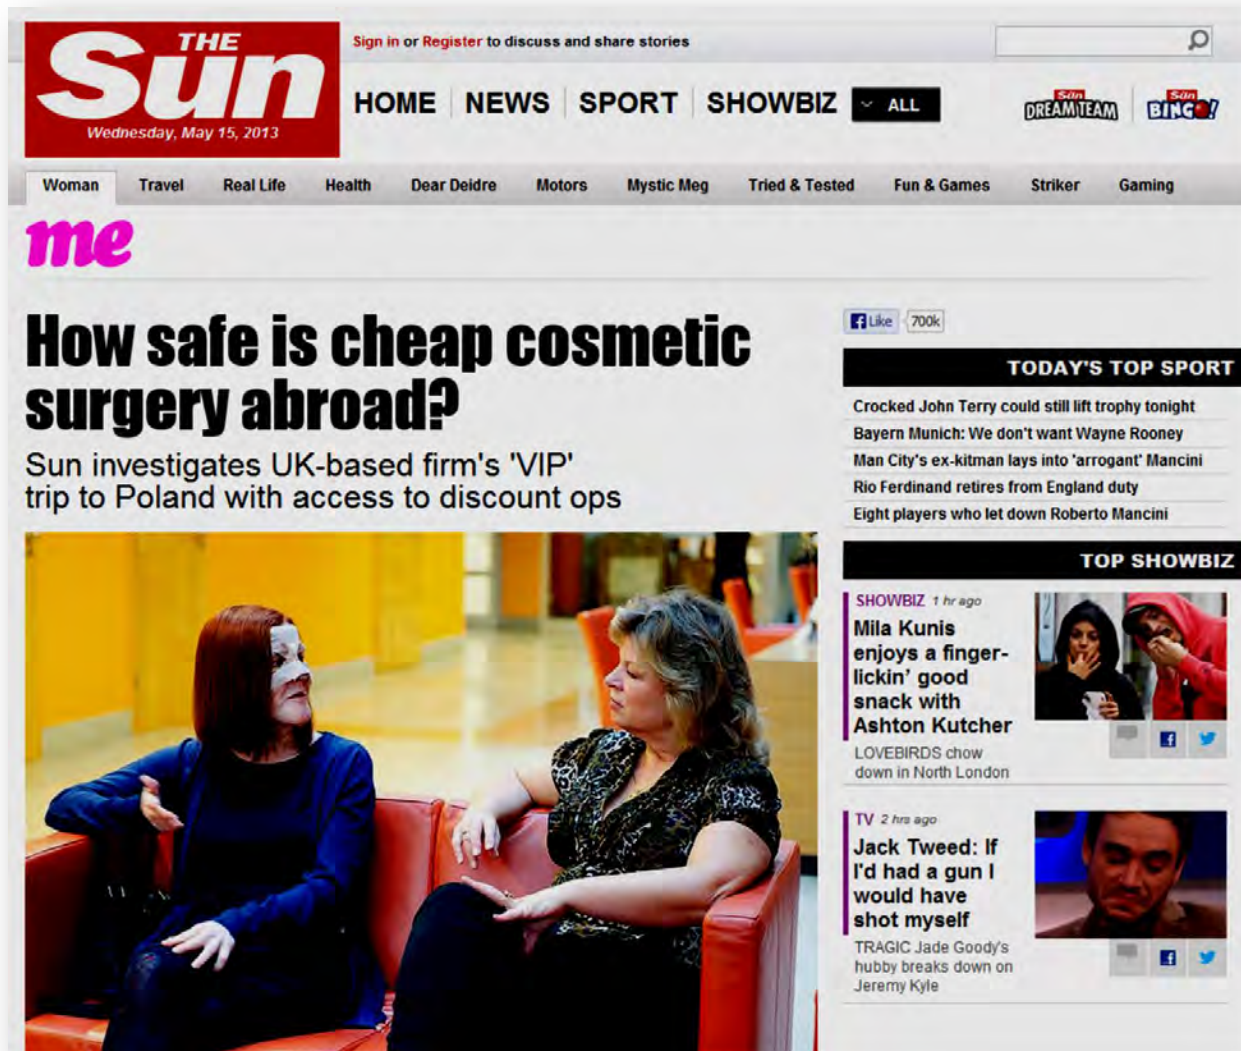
THE Sun
Wednesday, May 15, 2013

Sign in or Register to discuss and share stories

HOME NEWS SPORT SHOWBIZ ALL

Sun DREAM TEAM Sun BINGO!

Woman Travel Real Life Health Dear Deidre Motors Mystic Meg Tried & Tested Fun & Games Striker Gaming

me

How safe is cheap cosmetic surgery abroad?

Sun investigates UK-based firm's 'VIP' trip to Poland with access to discount ops

Like 700k

TODAY'S TOP SPORT

Crocked John Terry could still lift trophy tonight
Bayern Munich: We don't want Wayne Rooney
Man City's ex-kitman lays into 'arrogant' Mancini
Rio Ferdinand retires from England duty
Eight players who let down Roberto Mancini

TOP SHOWBIZ

SHOWBIZ 1 hr ago
Mila Kunis enjoys a finger-lickin' good snack with Ashton Kutcher
LOVEBIRDS chow down in North London

TV 2 hrs ago
Jack Tweed: If I'd had a gun I would have shot myself
TRAGIC Jade Goody's hubby breaks down on Jeremy Kyle